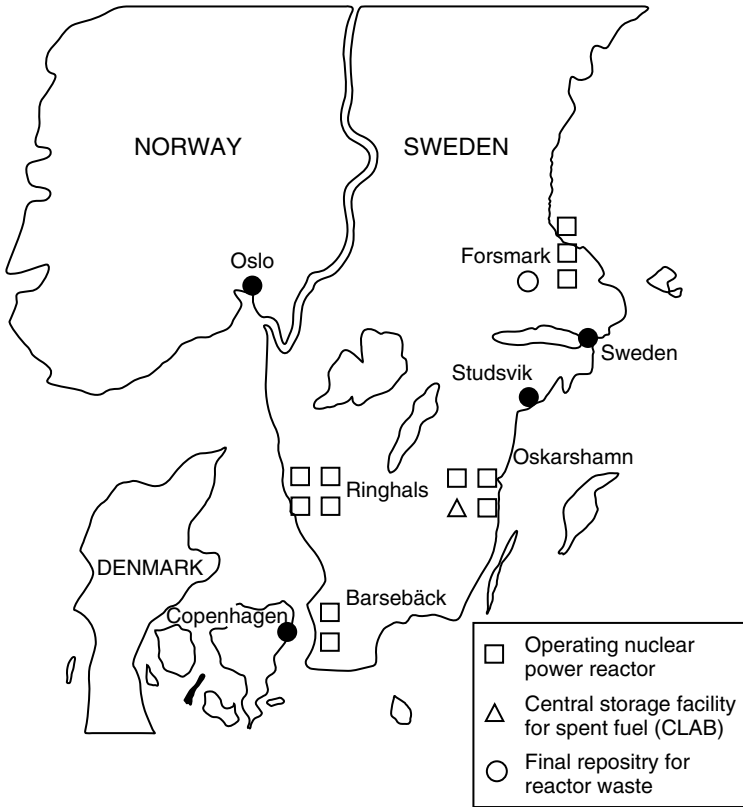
NORWAY

SWEDEN

Oslo

Forsmark

Sweden

Studsvik

Oskarshamn

Ringhals

DENMARK

Barsebäck

Copenhagen

□ Operating nuclear power reactor

△ Central storage facility for spent fuel (CLAB)

○ Final repositry for reactor waste